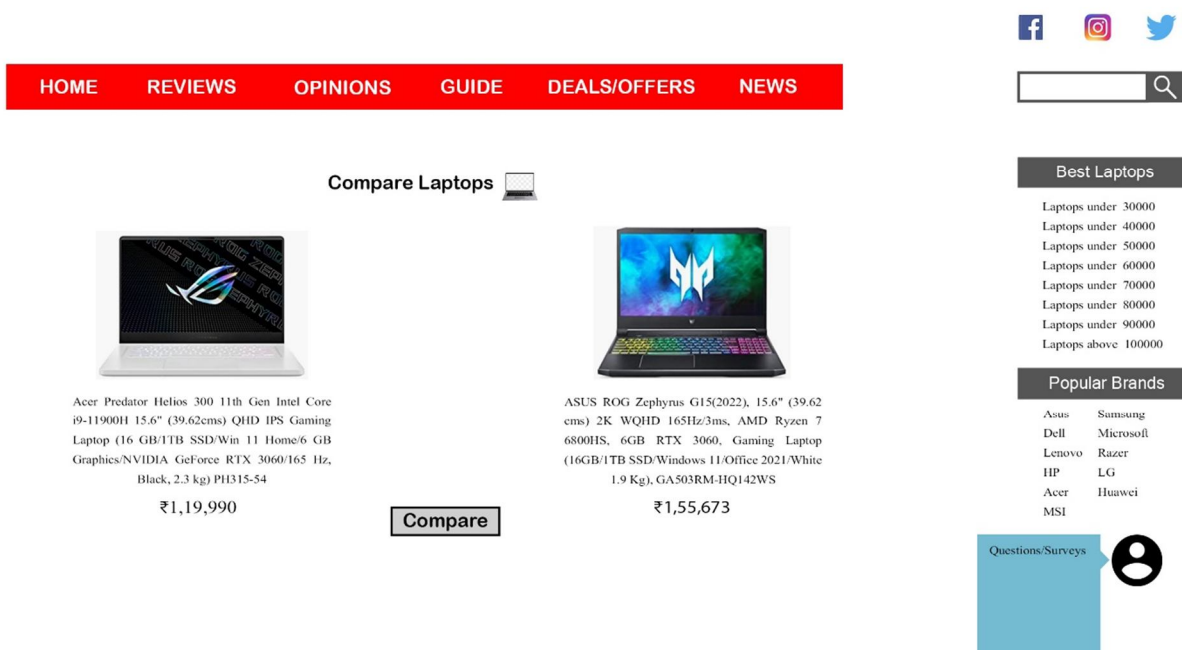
HOME REVIEWS OPINIONS GUIDE DEALS/OFFERS NEWS

Compare Laptops

Acer Predator Helios 300 11th Gen Intel Core i9-11900H 15.6" (39.62cms) QHD IPS Gaming Laptop (16 GB/1TB SSD/Win 11 Home/6 GB Graphics/NVIDIA GeForce RTX 3060/165 Hz, Black, 2.3 kg) PH315-54

₹1,19,990

Compare

ASUS ROG Zephyrus G15(2022), 15.6" (39.62 cms) 2K WQHD 165Hz/3ms, AMD Ryzen 7 6800HS, 6GB RTX 3060, Gaming Laptop (16GB/1TB SSD/Windows 11/Office 2021/White 1.9 Kg), GA503RM-HQ142WS

₹1,55,673

Best Laptops

Laptops under 30000
Laptops under 40000
Laptops under 50000
Laptops under 60000
Laptops under 70000
Laptops under 80000
Laptops under 90000
Laptops above 100000

Popular Brands

Asus Samsung
Dell Microsoft
Lenovo Razer
HP LG
Acer Huawei
MSI

Questions/Surveys